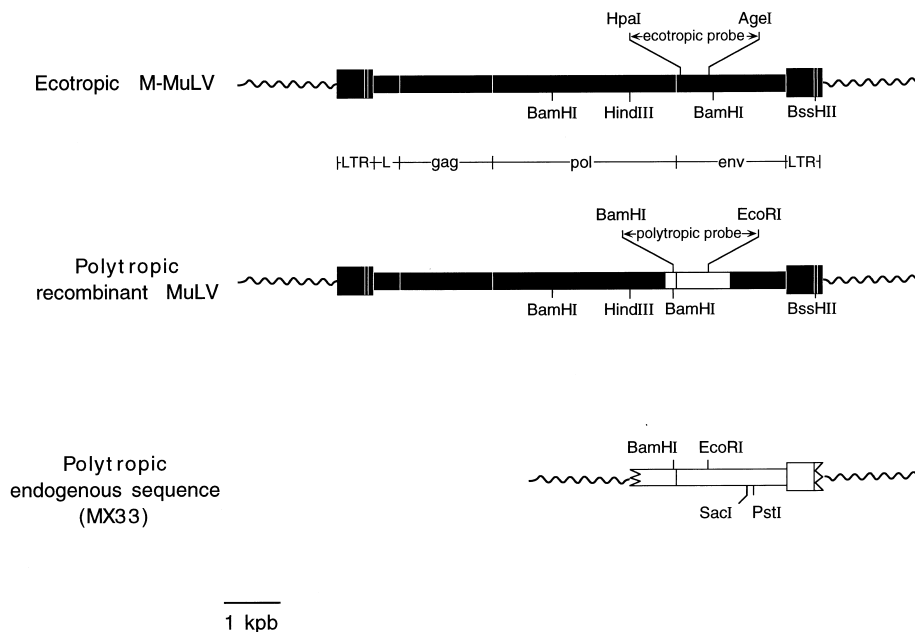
HpaI AgeI
ecotropic probe

Ecotropic M-MuLV

BamHI HindIII BamHI BssHII

LTR L gag pol env LTR

BamHI EcoRI
polytropic probe

Polytropic recombinant MuLV

BamHI HindIII BamHI BssHII

Polytropic endogenous sequence (MX33)

BamHI EcoRI

SacI PstI

1 kpb